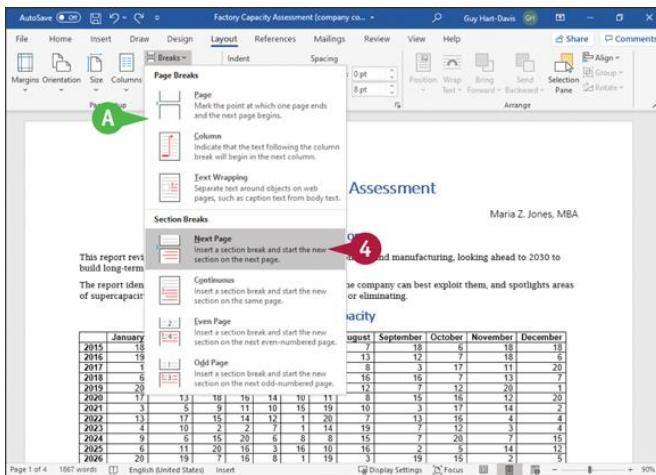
AutoSave Off Factory Capacity Assessment (company co... Guy Hart-Davis GH

File Home Insert Draw Design Layout References Mailings Review View Help Share Comments

Margins Orientation Size Columns Breaks Indent Spacing 0 pt 8 pt Position Wrap Text Bring Forward Send Backward Selection Pane Align Group Rotate Arrange

Page Breaks

Page
Mark the point at which one page ends and the next page begins.

Column
Indicate that the text following the column break will begin in the next column.

Text Wrapping
Separate text around objects on web pages, such as caption text from body text.

Section Breaks

Next Page
Insert a section break and start the new section on the next page.

Continuous
Insert a section break and start the new section on the same page.

Even Page
Insert a section break and start the new section on the next even-numbered page.

Odd Page
Insert a section break and start the new section on the next odd-numbered page.

A

4

Assessment

Maria Z. Jones, MBA

This report revi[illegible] and manufacturing, looking ahead to 2030 to build long-term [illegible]

The report iden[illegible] he company can best exploit them, and spotlights areas of supercapacit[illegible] or eliminating.

pacity

| | January | | | | | | | August | September | October | November | December |
|---|---|---|---|---|---|---|---|---|---|---|---|---|
| 2015 | 18 | | | | | | | 7 | 18 | 6 | 18 | 18 |
| 2016 | 19 | | | | | | | 13 | 12 | 7 | 18 | 6 |
| 2017 | 1 | | | | | | | 8 | 3 | 17 | 11 | 20 |
| 2018 | 6 | | | | | | | 16 | 16 | 7 | 13 | 7 |
| 2019 | 20 | | | | | | | 12 | 7 | 12 | 20 | 14 |
| 2020 | 17 | 13 | 18 | 16 | 14 | 10 | 11 | 8 | 15 | 16 | 12 | 20 |
| 2021 | 3 | 5 | 9 | 11 | 10 | 15 | 19 | 10 | 3 | 17 | 14 | 2 |
| 2022 | 13 | 17 | 15 | 14 | 12 | 5 | 20 | 7 | 13 | 16 | 4 | 4 |
| 2023 | 4 | 10 | 2 | 2 | 7 | 1 | 14 | 19 | 7 | 12 | 3 | 4 |
| 2024 | 9 | 6 | 15 | 20 | 6 | 8 | 8 | 15 | 7 | 20 | 7 | 15 |
| 2025 | 6 | 20 | 10 | 16 | 3 | 16 | 10 | 16 | 2 | 5 | 14 | 12 |
| 2026 | 20 | 19 | 7 | 16 | 8 | 1 | 19 | 3 | 15 | 2 | 5 | 5 |

Page 1 of 4 1867 words English (United States) Insert Display Settings Focus 90%